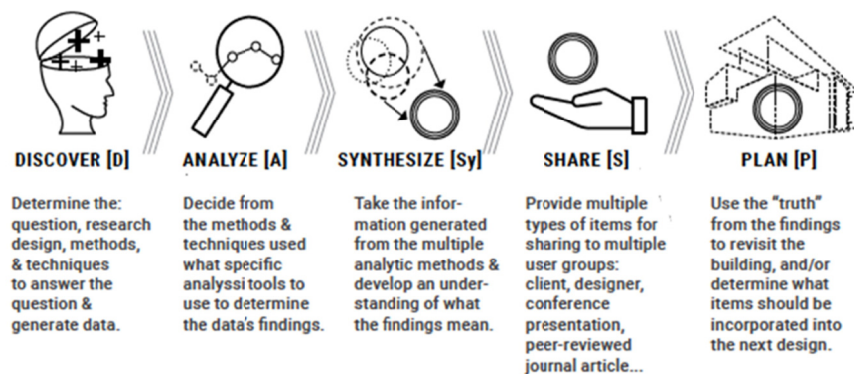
DISCOVER [D]

Determine the: question, research design, methods, & techniques to answer the question & generate data.

ANALYZE [A]

Decide from the methods & techniques used what specific analyssi tools to use to determine the data's findings.

SYNTHESIZE [Sy]

Take the information generated from the multiple analytic methods & develop an understanding of what the findings mean.

SHARE [S]

Provide multiple types of items for sharing to multiple user groups: client, designer, conference presentation, peer-reviewed journal article...

PLAN [P]

Use the "truth" from the findings to revisit the building, and/or determine what items should be incorporated into the next design.